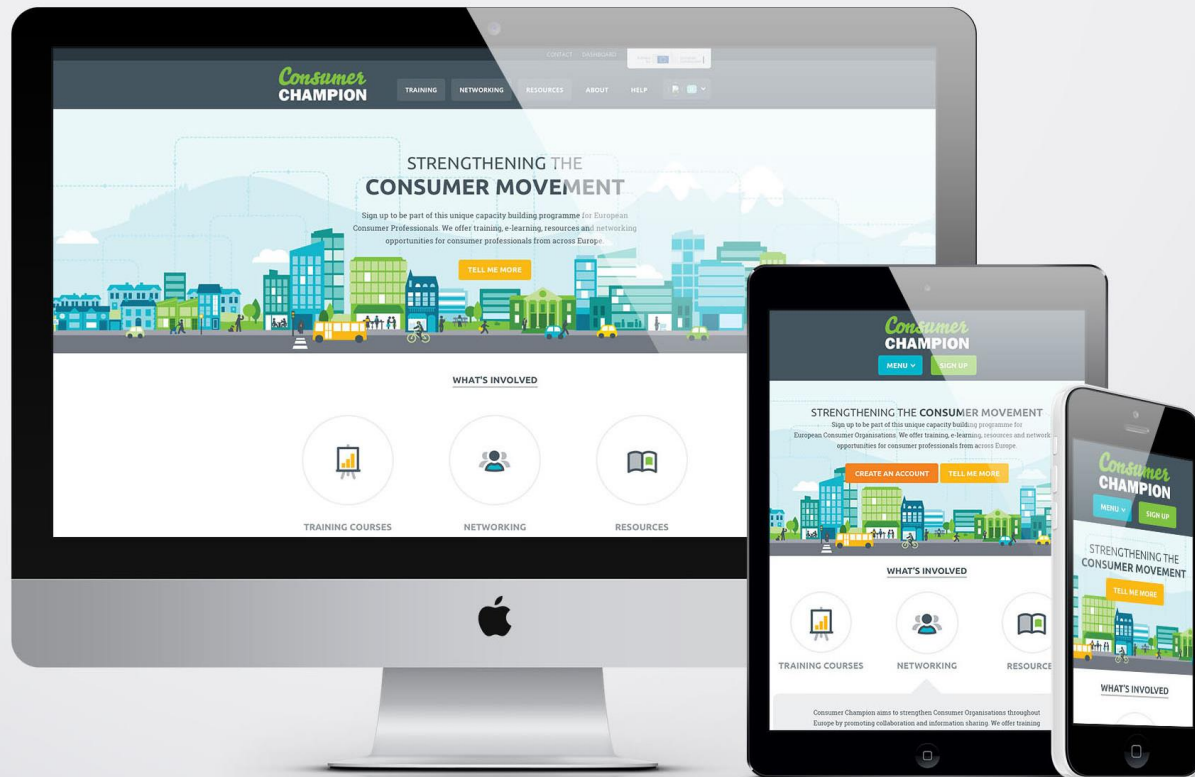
CONTACT DASHBOARD

Consumer CHAMPION

TRAINING NETWORKING RESOURCES ABOUT HELP

STRENGTHENING THE CONSUMER MOVEMENT

Sign up to be part of this unique capacity building programme for European Consumer Professionals. We offer training, e-learning, resources and networking opportunities for consumer professionals from across Europe.

TELL ME MORE

WHAT'S INVOLVED

TRAINING COURSES NETWORKING RESOURCES

Consumer CHAMPION

MENU SIGN UP

STRENGTHENING THE CONSUMER MOVEMENT

Sign up to be part of this unique capacity building programme for European Consumer Organisations. We offer training, e-learning, resources and networking opportunities for consumer professionals from across Europe.

CREATE AN ACCOUNT TELL ME MORE

WHAT'S INVOLVED

TRAINING COURSES NETWORKING RESOURCE

Consumer Champion aims to strengthen Consumer Organisations throughout Europe by promoting collaboration and information sharing. We offer training

Consumer CHAMPION

MENU SIGN UP

STRENGTHENING THE CONSUMER MOVEMENT

TELL ME MORE

WHAT'S INVOLVED